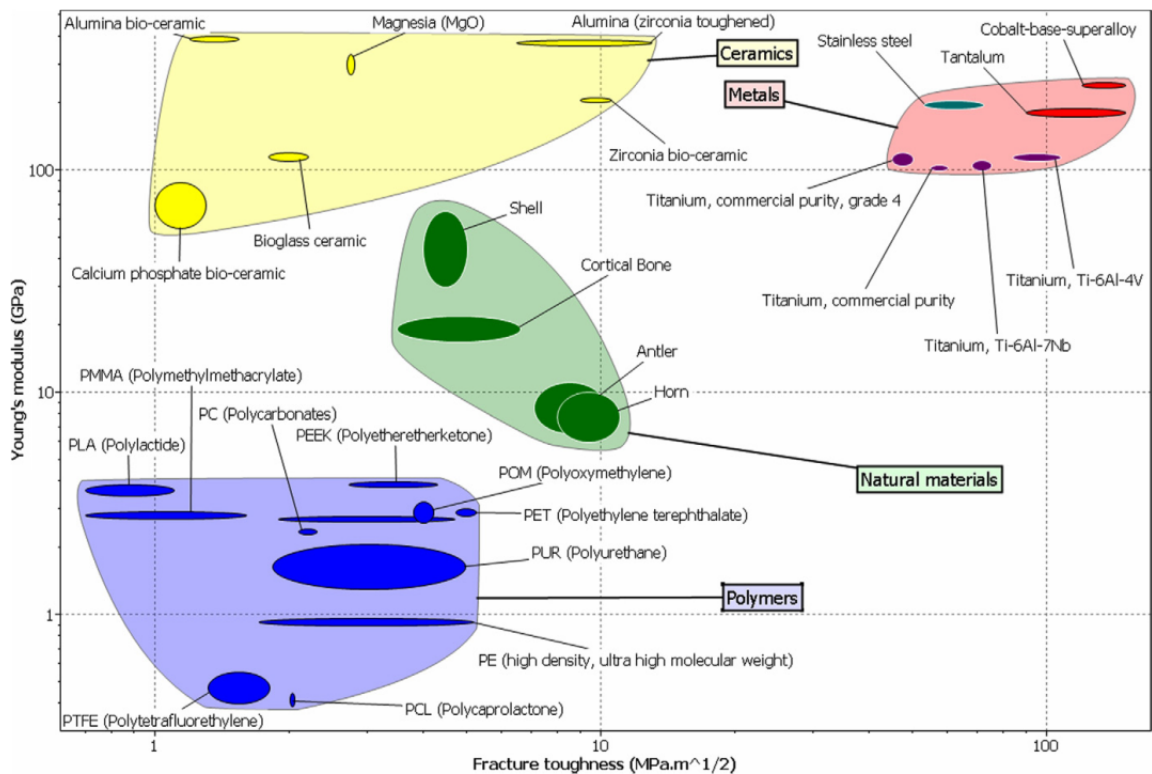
Alumina bio-ceramic
Magnesia (MgO)
Alumina (zirconia toughened)
Ceramics
Stainless steel
Cobalt-base-superalloy
Tantalum
Metals
Zirconia bio-ceramic
Titanium, commercial purity, grade 4
Bioglass ceramic
Calcium phosphate bio-ceramic
Shell
Cortical Bone
Titanium, commercial purity
Titanium, Ti-6Al-4V
Titanium, Ti-6Al-7Nb
Antler
Horn
Natural materials
PMMA (Polymethylmethacrylate)
PC (Polycarbonates)
PEEK (Polyetheretherketone)
PLA (Polylactide)
POM (Polyoxymethylene)
PET (Polyethylene terephthalate)
PUR (Polyurethane)
Polymers
PE (high density, ultra high molecular weight)
PTFE (Polytetrafluorethylene)
PCL (Polycaprolactone)
Young's modulus (GPa)
100
10
1
1
10
100
Fracture toughness (MPa.m^1/2)